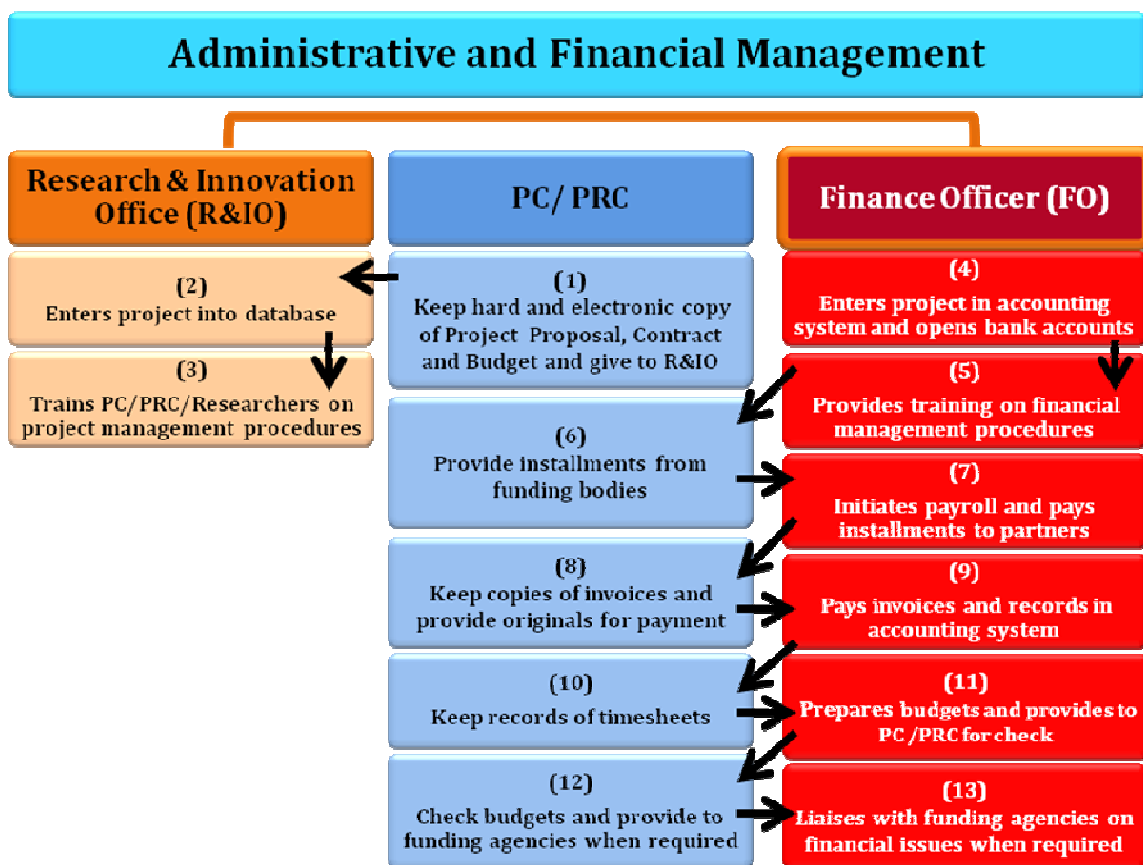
Administrative and Financial Management

Research & Innovation Office (R&IO)

PC/ PRC

Finance Officer (FO)

(2)
Enters project into database

(3)
Trains PC/PRC/Researchers on project management procedures

(1)
Keep hard and electronic copy of Project Proposal, Contract and Budget and give to R&IO

(4)
Enters project in accounting system and opens bank accounts

(5)
Provides training on financial management procedures

(6)
Provide installments from funding bodies

(7)
Initiates payroll and pays installments to partners

(8)
Keep copies of invoices and provide originals for payment

(9)
Pays invoices and records in accounting system

(10)
Keep records of timesheets

(11)
Prepares budgets and provides to PC /PRC for check

(12)
Check budgets and provide to funding agencies when required

(13)
Liaises with funding agencies on financial issues when required